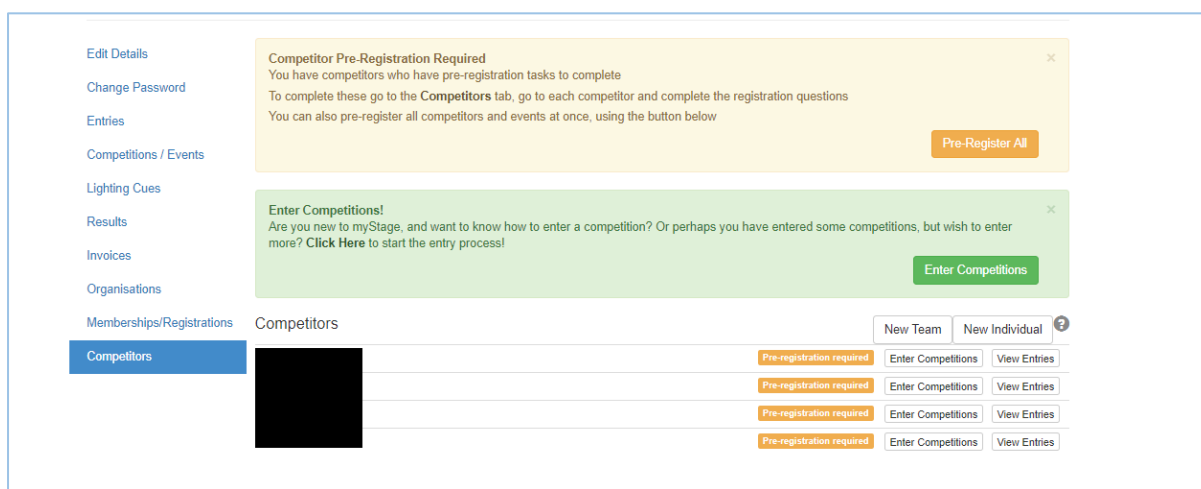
Edit Details
Change Password
Entries
Competitions / Events
Lighting Cues
Results
Invoices
Organisations
Memberships/Registrations
Competitors

Competitor Pre-Registration Required
You have competitors who have pre-registration tasks to complete
To complete these go to the **Competitors** tab, go to each competitor and complete the registration questions
You can also pre-register all competitors and events at once, using the button below
Pre-Register All
×

Enter Competitions!
Are you new to myStage, and want to know how to enter a competition? Or perhaps you have entered some competitions, but wish to enter more? **Click Here** to start the entry process!
Enter Competitions
×

Competitors
New Team New Individual ?

| | | | |
|---|---|---|---|
| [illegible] | Pre-registration required | Enter Competitions | View Entries |
| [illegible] | Pre-registration required | Enter Competitions | View Entries |
| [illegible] | Pre-registration required | Enter Competitions | View Entries |
| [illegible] | Pre-registration required | Enter Competitions | View Entries |